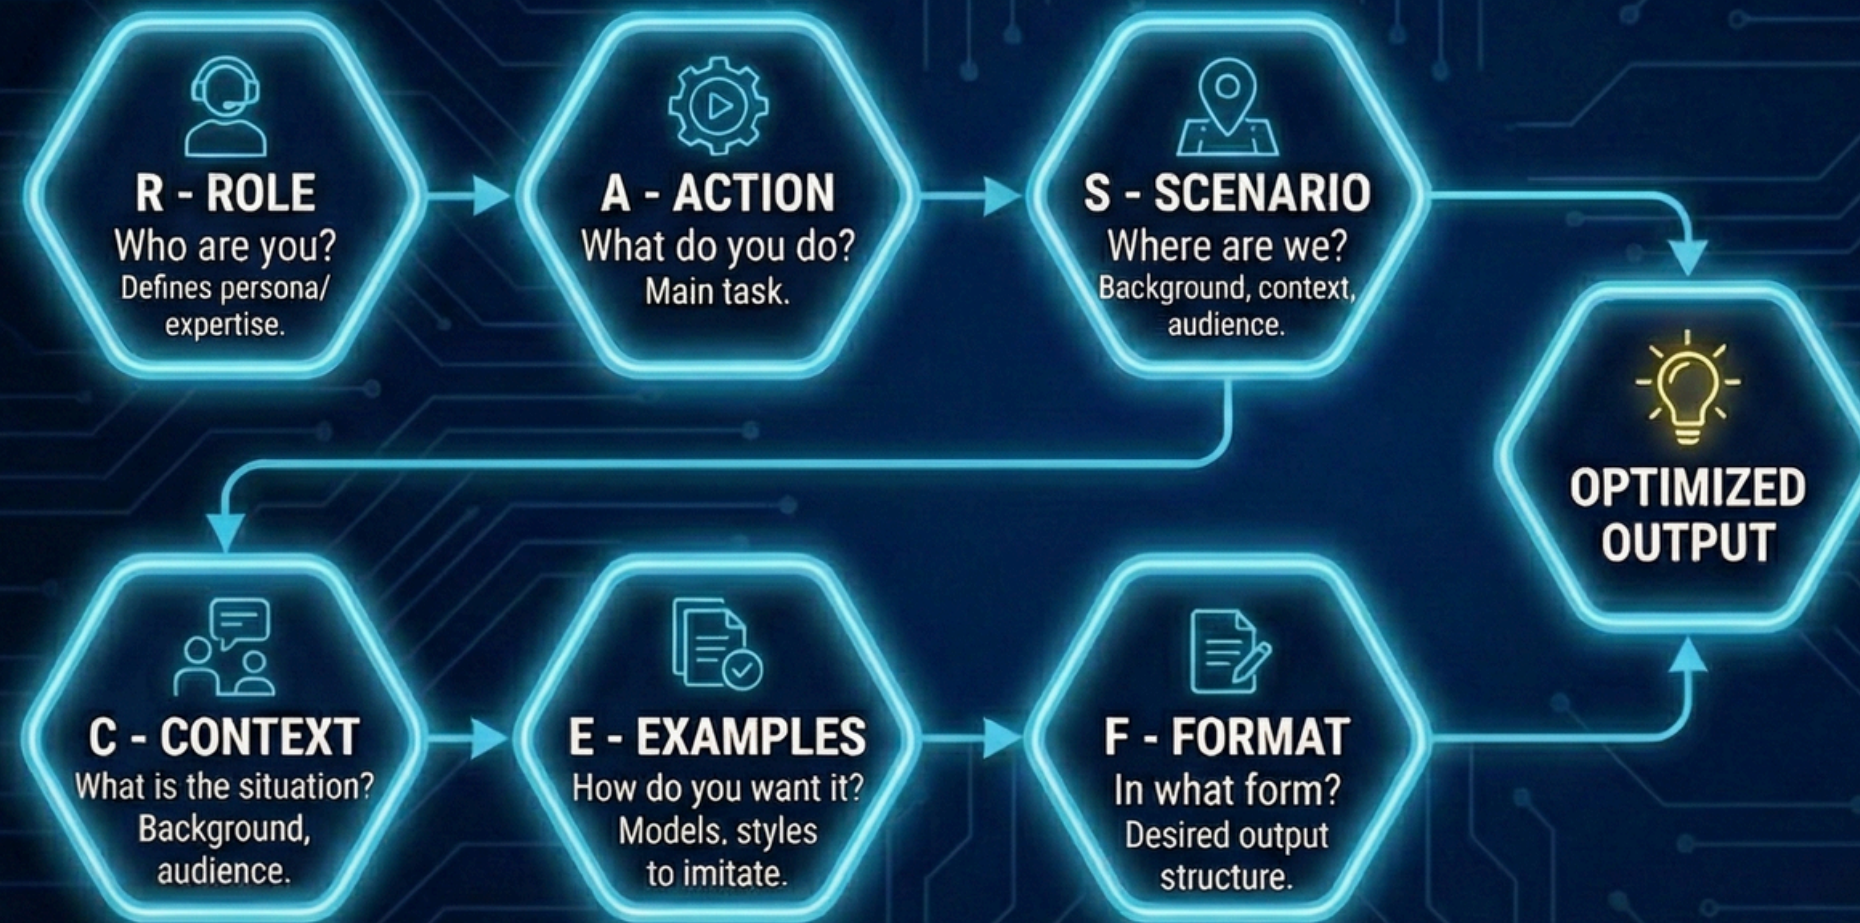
R - ROLE
Who are you?
Defines persona/ expertise.

A - ACTION
What do you do?
Main task.

S - SCENARIO
Where are we?
Background, context, audience.

OPTIMIZED OUTPUT

C - CONTEXT
What is the situation?
Background, audience.

E - EXAMPLES
How do you want it?
Models, styles to imitate.

F - FORMAT
In what form?
Desired output structure.